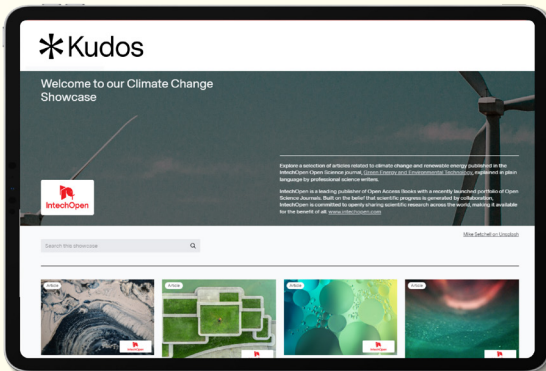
Kudos

Welcome to our Climate Change Showcase

IntechOpen

Explore a selection of articles related to climate change and renewable energy published in the IntechOpen Open Science journal, Green Energy and Environmental Technology, explained in plain language by professional science writers.

IntechOpen is a leading publisher of Open Access books with a recently launched portfolio of Open Science Journals. Built on the belief that scientific progress is generated by collaboration, IntechOpen is committed to openly sharing scientific research across the world, making it available for the benefit of all. www.intechopen.com

Search this showcase

Mike Setchell on Unsplash

Article

Article

Article

Article